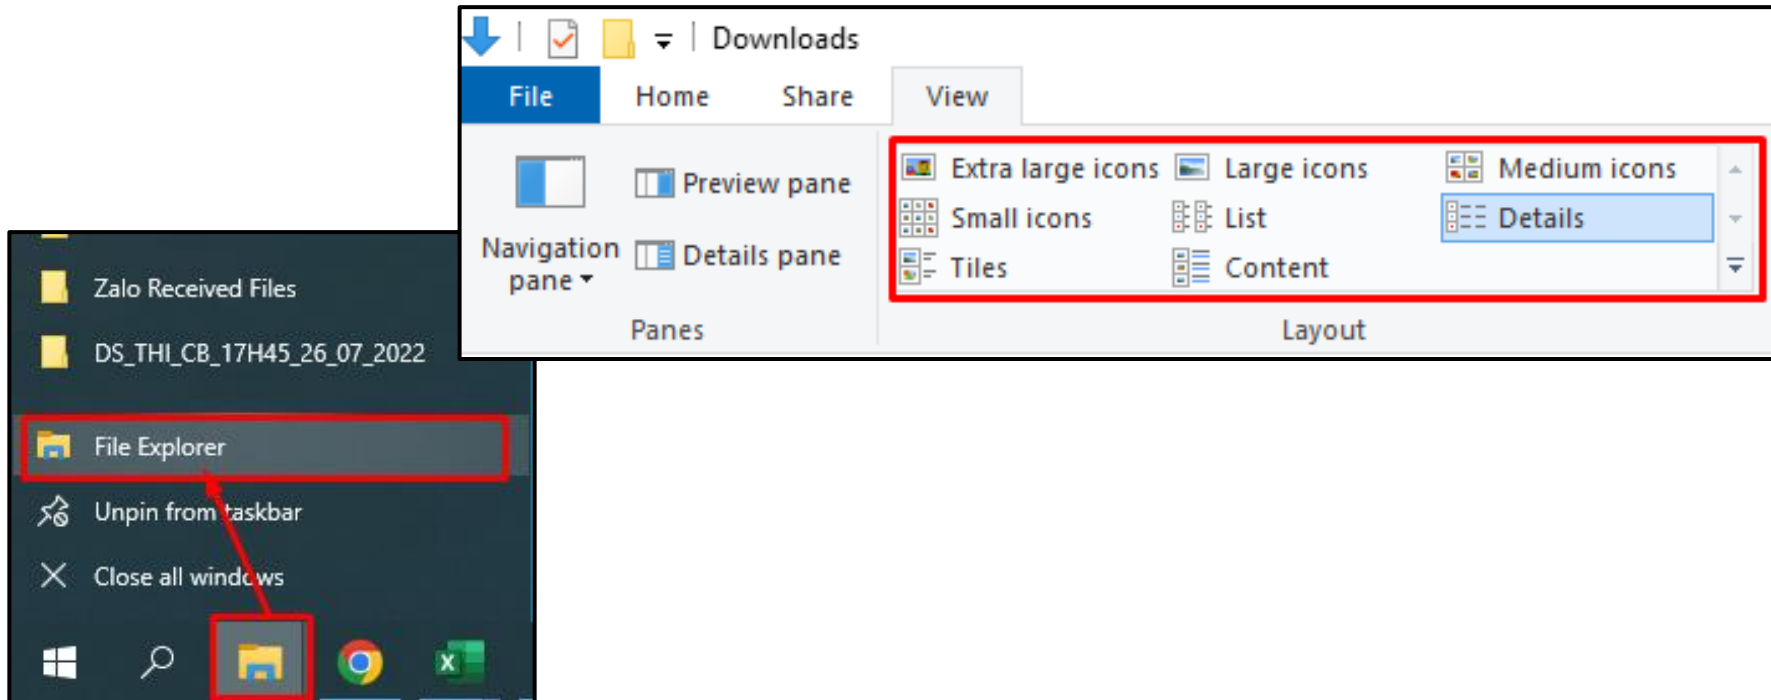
Downloads

File Home Share View

Navigation pane

Preview pane

Details pane

Panes

Extra large icons
Large icons
Medium icons
Small icons
List
Details
Tiles
Content

Layout

Zalo Received Files

DS_THI_CB_17H45_26_07_2022

File Explorer

Unpin from taskbar

Close all windows